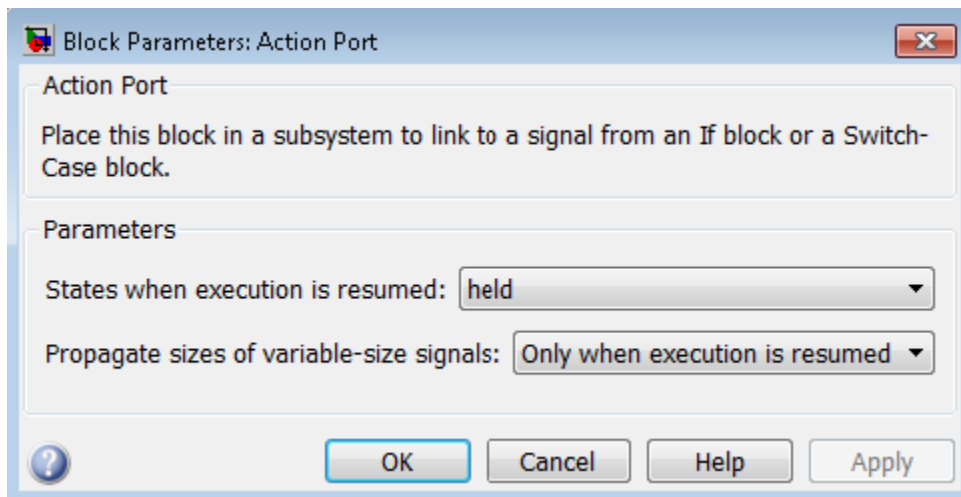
Block Parameters: Action Port

Action Port

Place this block in a subsystem to link to a signal from an If block or a Switch-Case block.

Parameters

States when execution is resumed: held

Propagate sizes of variable-size signals: Only when execution is resumed

OK Cancel Help Apply